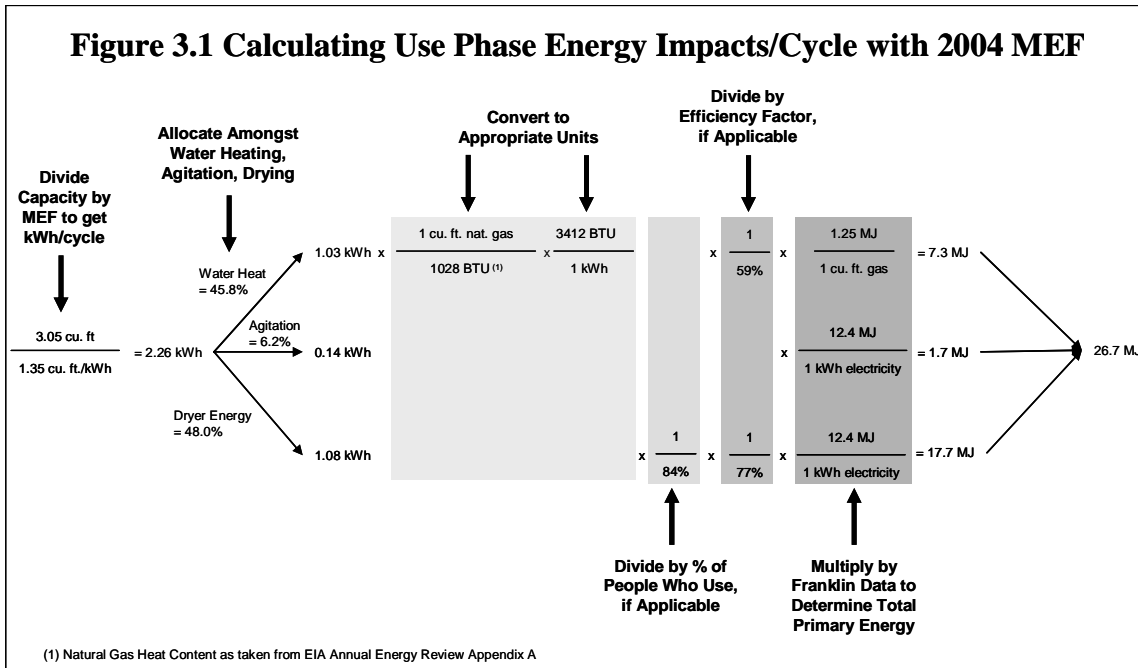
Figure 3.1 Calculating Use Phase Energy Impacts/Cycle with 2004 MEF

Divide Capacity by MEF to get kWh/cycle

Allocate Amongst Water Heating, Agitation, Drying

Convert to Appropriate Units

Divide by Efficiency Factor, if Applicable

$\frac{3.05 \text{ cu. ft}}{1.35 \text{ cu. ft./kWh}}$ = 2.26 kWh

Water Heat = 45.8%

Agitation = 6.2%

Dryer Energy = 48.0%

1.03 kWh x $\frac{1 \text{ cu. ft. nat. gas}}{1028 \text{ BTU}^{(1)}}$ x $\frac{3412 \text{ BTU}}{1 \text{ kWh}}$ x $\frac{1}{59\%}$ x $\frac{1.25 \text{ MJ}}{1 \text{ cu. ft. gas}}$ = 7.3 MJ

0.14 kWh x $\frac{12.4 \text{ MJ}}{1 \text{ kWh electricity}}$ = 1.7 MJ

1.08 kWh x $\frac{1}{84\%}$ x $\frac{1}{77\%}$ x $\frac{12.4 \text{ MJ}}{1 \text{ kWh electricity}}$ = 17.7 MJ

26.7 MJ

Divide by % of People Who Use, if Applicable

Multiply by Franklin Data to Determine Total Primary Energy

(1) Natural Gas Heat Content as taken from EIA Annual Energy Review Appendix A